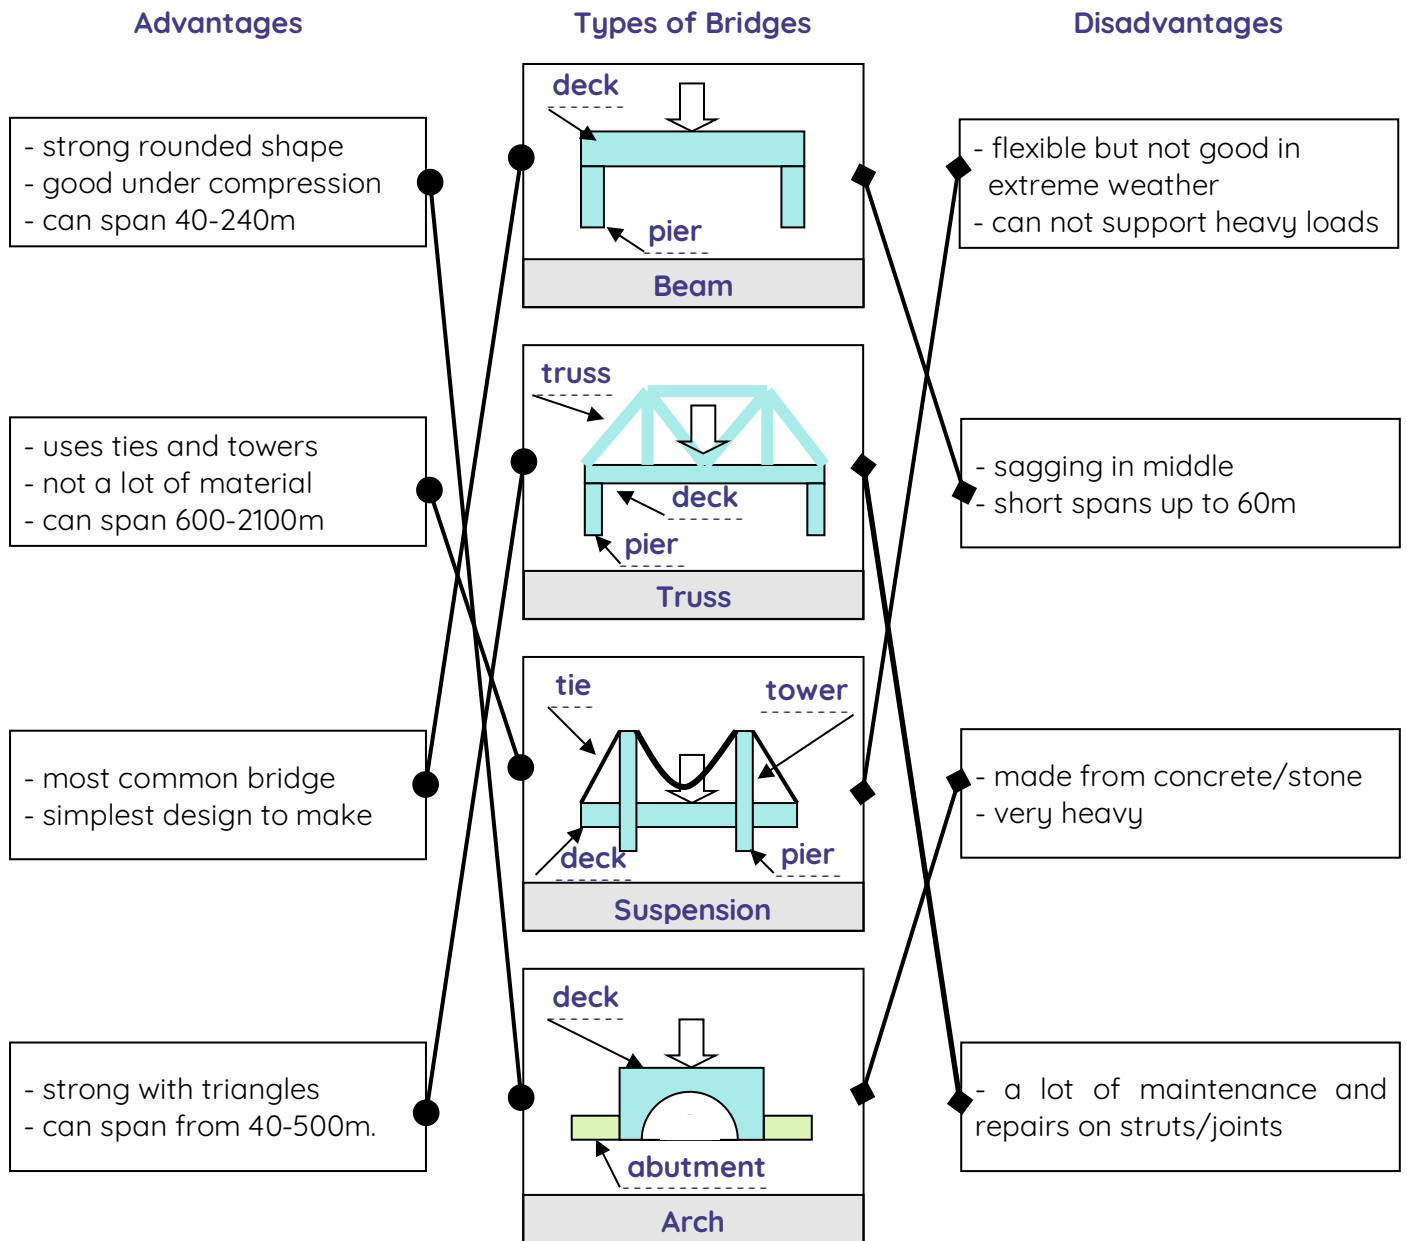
Advantages

Types of Bridges

Disadvantages

- strong rounded shape
- good under compression
- can span 40-240m

- uses ties and towers
- not a lot of material
- can span 600-2100m

- most common bridge
- simplest design to make

- strong with triangles
- can span from 40-500m.

deck
pier
Beam

truss
deck
pier
Truss

tie
tower
deck
pier
Suspension

deck
abutment
Arch

- flexible but not good in extreme weather
- can not support heavy loads

- sagging in middle
- short spans up to 60m

- made from concrete/stone
- very heavy

- a lot of maintenance and repairs on struts/joints